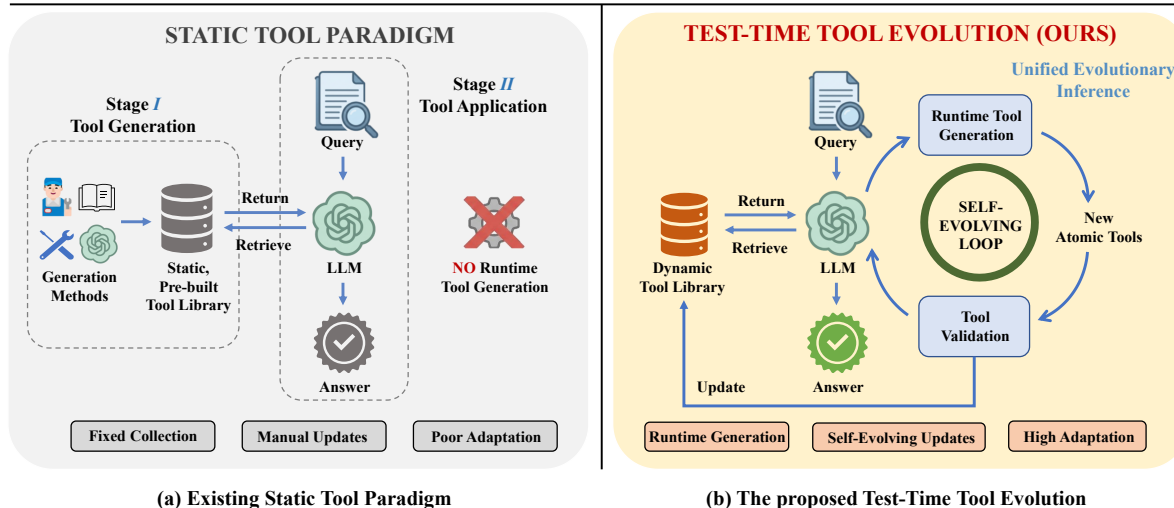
STATIC TOOL PARADIGM

Stage I
Tool Generation

Generation Methods

Static, Pre-built Tool Library

Return

Retrieve

Stage II
Tool Application

Query

LLM

Answer

NO Runtime Tool Generation

Fixed Collection

Manual Updates

Poor Adaptation

(a) Existing Static Tool Paradigm

TEST-TIME TOOL EVOLUTION (OURS)

Unified Evolutionary Inference

Query

Runtime Tool Generation

Return

Retrieve

Dynamic Tool Library

LLM

SELF-EVOLVING LOOP

New Atomic Tools

Tool Validation

Update

Answer

Runtime Generation

Self-Evolving Updates

High Adaptation

(b) The proposed Test-Time Tool Evolution